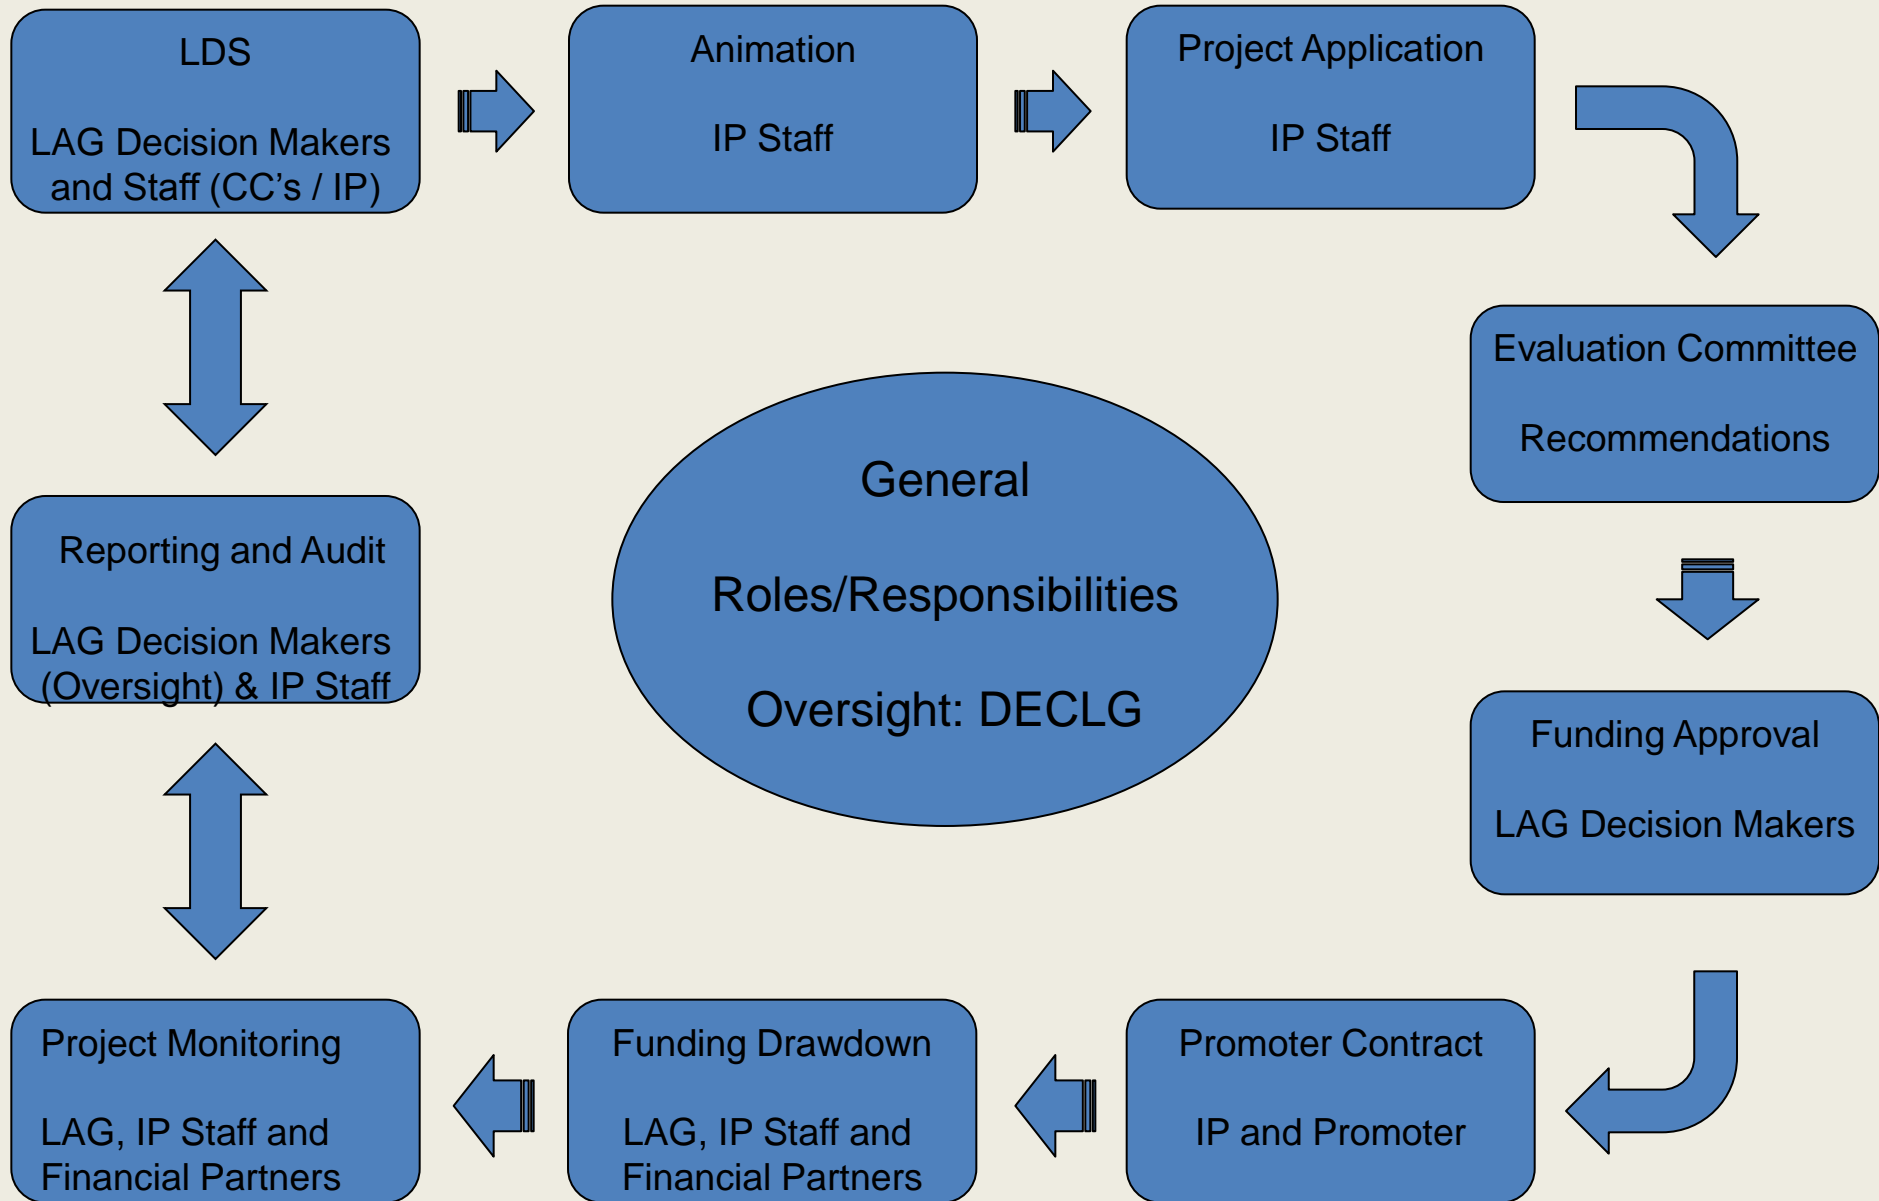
LDS

LAG Decision Makers and Staff (CC’s / IP)

Animation

IP Staff

Project Application

IP Staff

Evaluation Committee

Recommendations

Funding Approval

LAG Decision Makers

Promoter Contract

IP and Promoter

Funding Drawdown

LAG, IP Staff and Financial Partners

Project Monitoring

LAG, IP Staff and Financial Partners

Reporting and Audit

LAG Decision Makers (Oversight) & IP Staff

General

Roles/Responsibilities

Oversight: DECLG